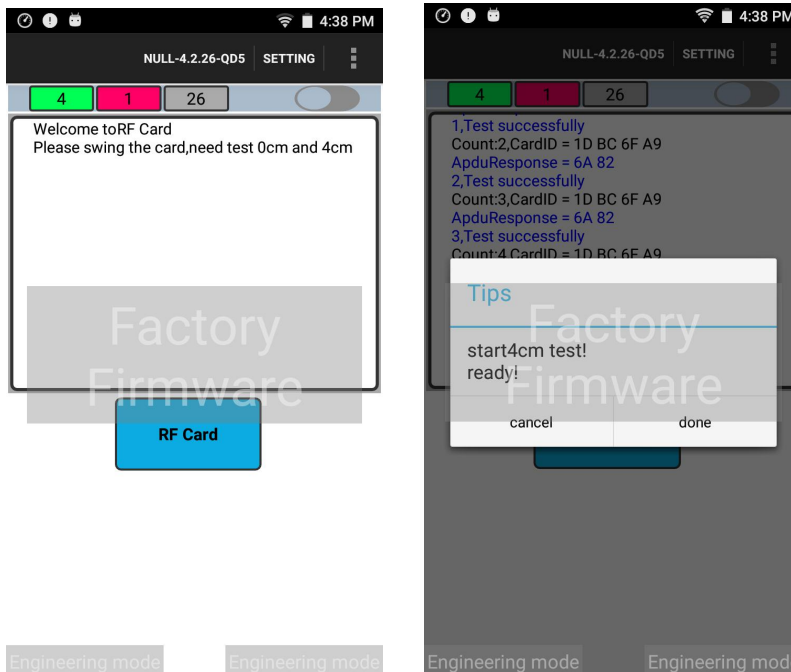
4:38 PM

NULL-4.2.26-QD5 SETTING

4 1 26

Welcome toRF Card
Please swing the card,need test 0cm and 4cm

Factory Firmware

RF Card

Engineering mode Engineering mode

4:38 PM

NULL-4.2.26-QD5 SETTING

4 1 26

1,Test successfully
Count:2,CardID = 1D BC 6F A9
ApduResponse = 6A 82
2,Test successfully
Count:3,CardID = 1D BC 6F A9
ApduResponse = 6A 82
3,Test successfully
Count:4,CardID = 1D BC 6F A9

Tips

start4cm test!
ready!

Factory Firmware

cancel done

Engineering mode Engineering mod